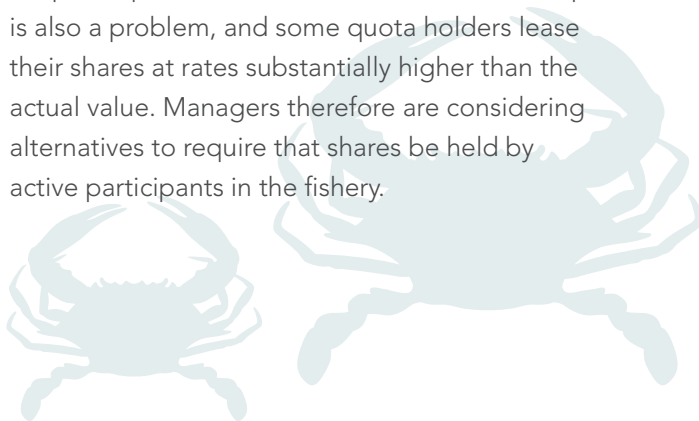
is also a problem, and some quota holders lease their shares at rates substantially higher than the actual value. Managers therefore are considering alternatives to require that shares be held by active participants in the fishery.